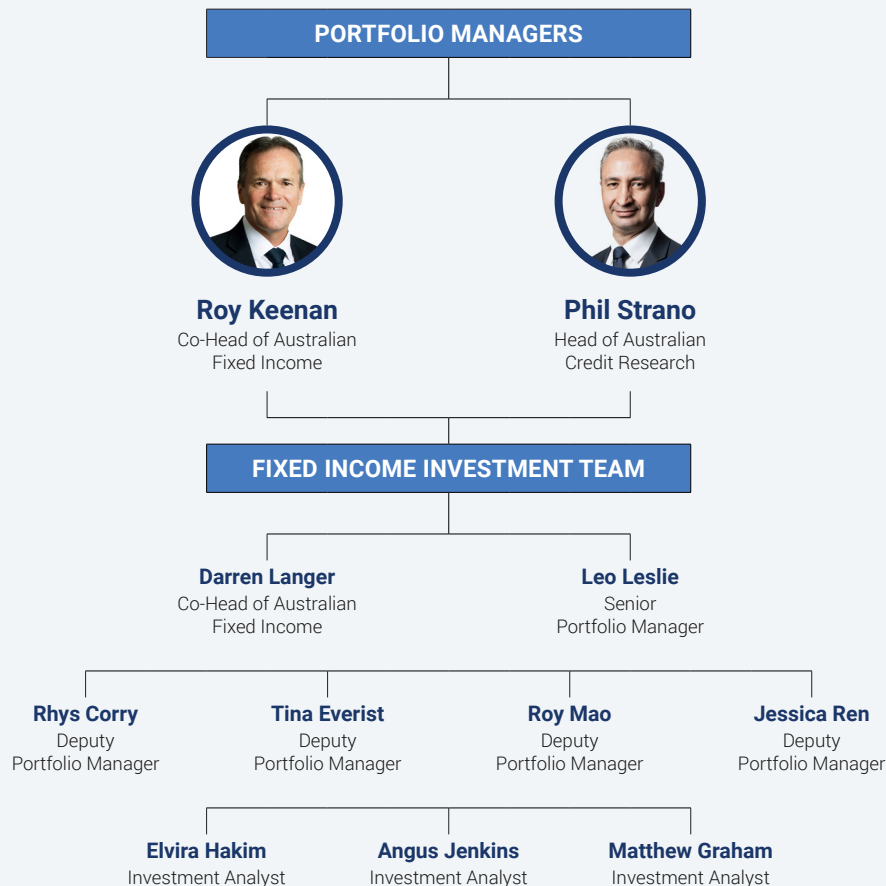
PORTFOLIO MANAGERS

Roy Keenan
Co-Head of Australian Fixed Income

Phil Strano
Head of Australian Credit Research

FIXED INCOME INVESTMENT TEAM

Darren Langer
Co-Head of Australian Fixed Income

Leo Leslie
Senior Portfolio Manager

Rhys Corry
Deputy Portfolio Manager

Tina Everist
Deputy Portfolio Manager

Roy Mao
Deputy Portfolio Manager

Jessica Ren
Deputy Portfolio Manager

Elvira Hakim
Investment Analyst

Angus Jenkins
Investment Analyst

Matthew Graham
Investment Analyst